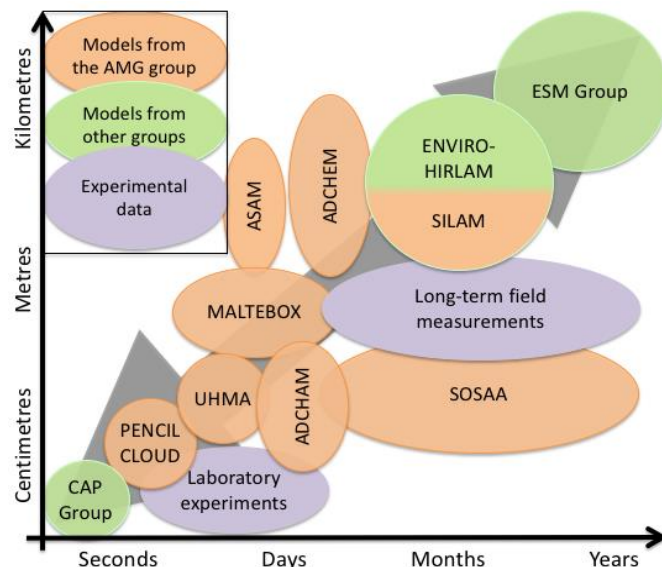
Models from the AMG group

Models from other groups

Experimental data

Kilometres

Metres

Centimetres

ASAM

ADCHEM

ENVIRO-HIRLAM

SILAM

ESM Group

MALTEBOX

Long-term field measurements

UHMA

ADCHAM

SOSAA

PENCIL CLOUD

CAP Group

Laboratory experiments

Seconds

Days

Months

Years